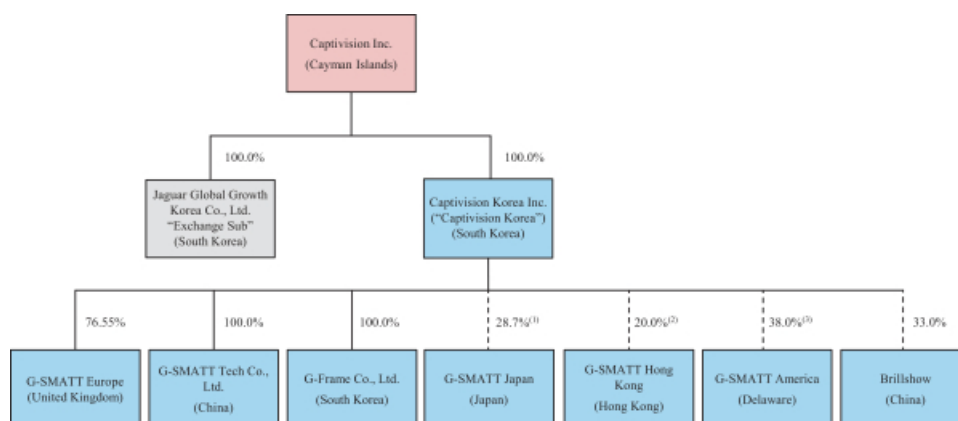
Captivision Inc.
(Cayman Islands)

100.0%

100.0%

Jaguar Global Growth Korea Co., Ltd.
"Exchange Sub"
(South Korea)

Captivision Korea Inc.
("Captivision Korea")
(South Korea)

76.55%

100.0%

100.0%

28.7%$^{(1)}$

20.0%$^{(2)}$

38.0%$^{(3)}$

33.0%

G-SMATT Europe
(United Kingdom)

G-SMATT Tech Co., Ltd.
(China)

G-Frame Co., Ltd.
(South Korea)

G-SMATT Japan
(Japan)

G-SMATT Hong Kong
(Hong Kong)

G-SMATT America
(Delaware)

Brillshow
(China)